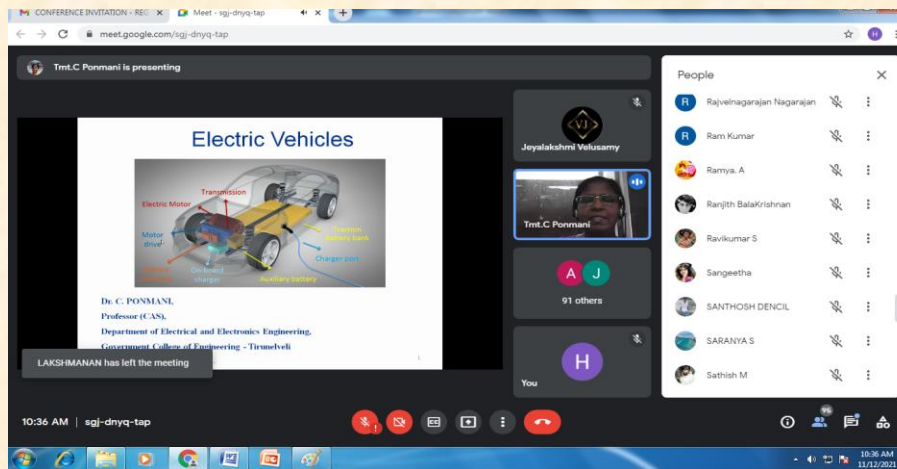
M CONFERENCE INVITATION - REG ×
Meet - sgj-dnyq-tap ×
+

meet.google.com/sgj-dnyq-tap

Tmt.C Ponmani is presenting

Electric Vehicles

Transmission
Electric Motor
Motor drive
Traction battery bank
Charger port
On-board charger
Auxiliary battery
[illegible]

Dr. C. PONMANI,
Professor (CAS),
Department of Electrical and Electronics Engineering,
Government College of Engineering - Tirunelveli

LAKSHMANAN has left the meeting

VJ
Jeyalakshmi Velusamy

Tmt.C Ponmani

A J
91 others

H
You

People

R Rajvelnagarajan Nagarajan
R Ram Kumar
Ramya. A
Ranjith BalaKrishnan
Ravikumar S
Sangeetha
SANTHOSH DENCIL
SARANYA S
Sathish M

10:36 AM | sgj-dnyq-tap

96

10:36 AM
11/12/2021